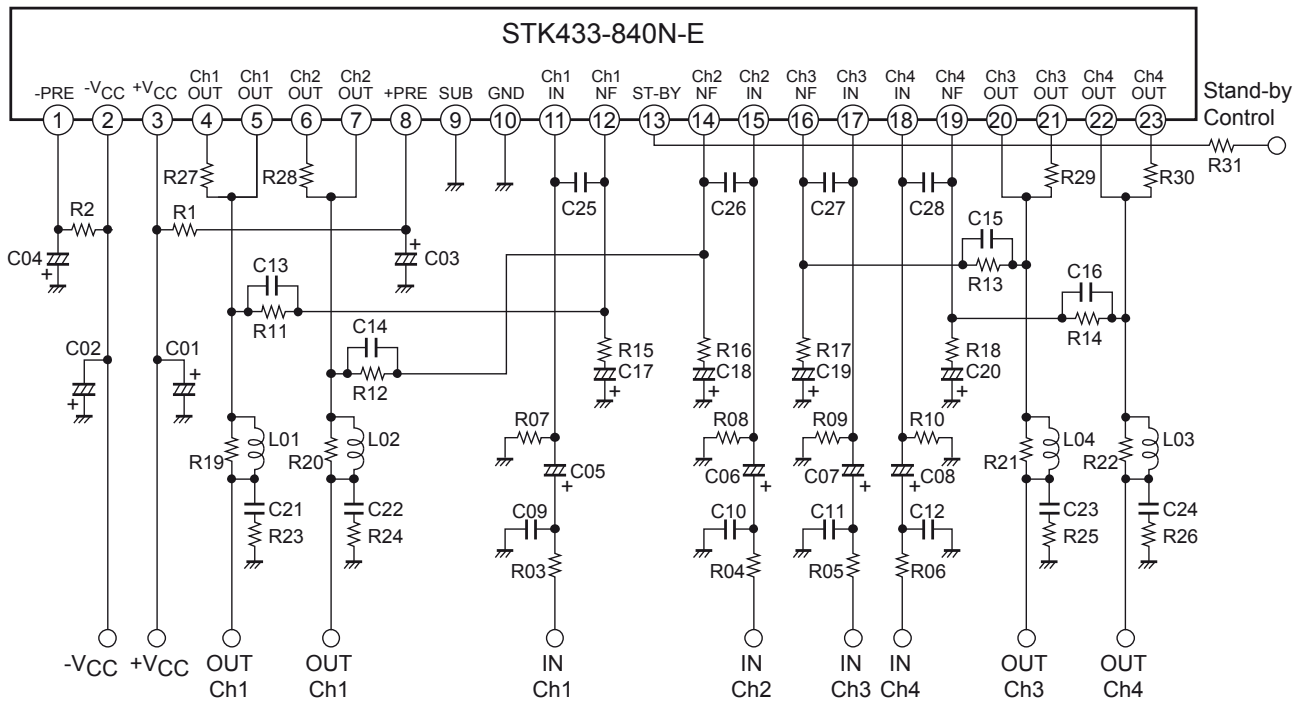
STK433-840N-E

-PRE $-V_{CC}$ $+V_{CC}$ Ch1 OUT Ch1 OUT Ch2 OUT Ch2 OUT +PRE SUB GND Ch1 IN Ch1 NF ST-BY Ch2 NF Ch2 IN Ch3 NF Ch3 IN Ch4 IN Ch4 NF Ch3 OUT Ch3 OUT Ch4 OUT Ch4 OUT

1 2 3 4 5 6 7 8 9 10 11 12 13 14 15 16 17 18 19 20 21 22 23

Stand-by Control

R31

R27 R28 R29 R30

R2 R1 C04 C03 C25 C26 C27 C28 C15 R13 C13 R11 C16 R14 C14 R12

C02 C01 R15 C17 R16 C18 R17 C19 R18 C20

L01 R19 L02 R20 R07 C05 R08 C06 R09 C07 R10 C08 R21 L04 R22 L03

C21 R23 C22 R24 C09 R03 C10 R04 C11 R05 C12 R06 C23 R25 C24 R26

$-V_{CC}$ $+V_{CC}$ OUT Ch1 OUT Ch1 IN Ch1 IN Ch2 IN Ch3 IN Ch4 OUT Ch3 OUT Ch4